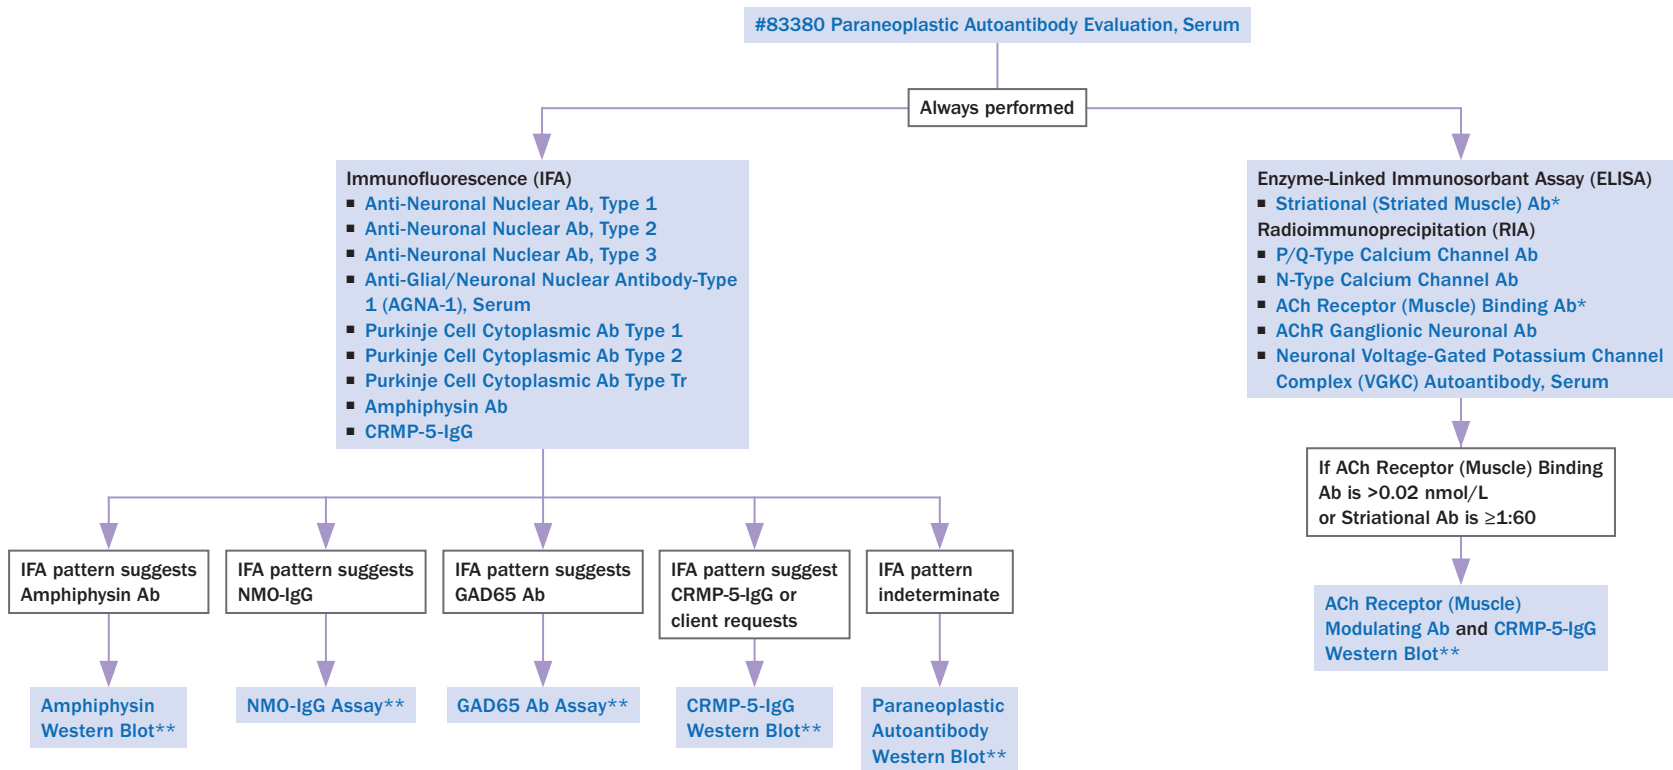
#83380 Paraneoplastic Autoantibody Evaluation, Serum

Always performed

Immunofluorescence (IFA)
- Anti-Neuronal Nuclear Ab, Type 1
- Anti-Neuronal Nuclear Ab, Type 2
- Anti-Neuronal Nuclear Ab, Type 3
- Anti-Glial/Neuronal Nuclear Antibody-Type 1 (AGNA-1), Serum
- Purkinje Cell Cytoplasmic Ab Type 1
- Purkinje Cell Cytoplasmic Ab Type 2
- Purkinje Cell Cytoplasmic Ab Type Tr
- Amphiphysin Ab
- CRMP-5-IgG

Enzyme-Linked Immunosorbant Assay (ELISA)
- Striational (Striated Muscle) Ab*
Radioimmunoprecipitation (RIA)
- P/Q-Type Calcium Channel Ab
- N-Type Calcium Channel Ab
- ACh Receptor (Muscle) Binding Ab*
- AChR Ganglionic Neuronal Ab
- Neuronal Voltage-Gated Potassium Channel Complex (VGKC) Autoantibody, Serum

If ACh Receptor (Muscle) Binding Ab is >0.02 nmol/L or Striational Ab is ≥1:60

ACh Receptor (Muscle) Modulating Ab and CRMP-5-IgG Western Blot**

IFA pattern suggests Amphiphysin Ab

Amphiphysin Western Blot**

IFA pattern suggests NMO-IgG

NMO-IgG Assay**

IFA pattern suggests GAD65 Ab

GAD65 Ab Assay**

IFA pattern suggest CRMP-5-IgG or client requests

CRMP-5-IgG Western Blot**

IFA pattern indeterminate

Paraneoplastic Autoantibody Western Blot**